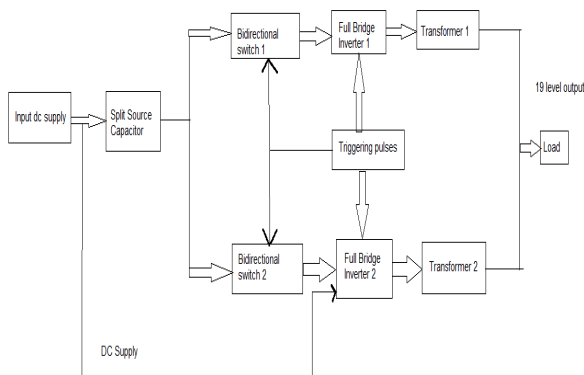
Input dc supply

Split Source Capacitor

Bidirectional switch 1

Full Bridge Inverter 1

Transformer 1

19 level output

Load

Triggering pulses

Bidirectional switch 2

Full Bridge Inverter 2

Transformer 2

DC Supply